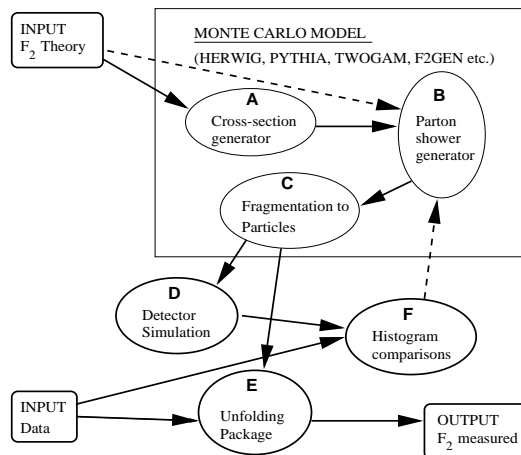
INPUT
$F_2$ Theory

MONTE CARLO MODEL

(HERWIG, PYTHIA, TWOGAM, F2GEN etc.)

A
Cross-section generator

B
Parton shower generator

C
Fragmentation to Particles

D
Detector Simulation

F
Histogram comparisons

E
Unfolding Package

INPUT
Data

OUTPUT
$F_2$ measured